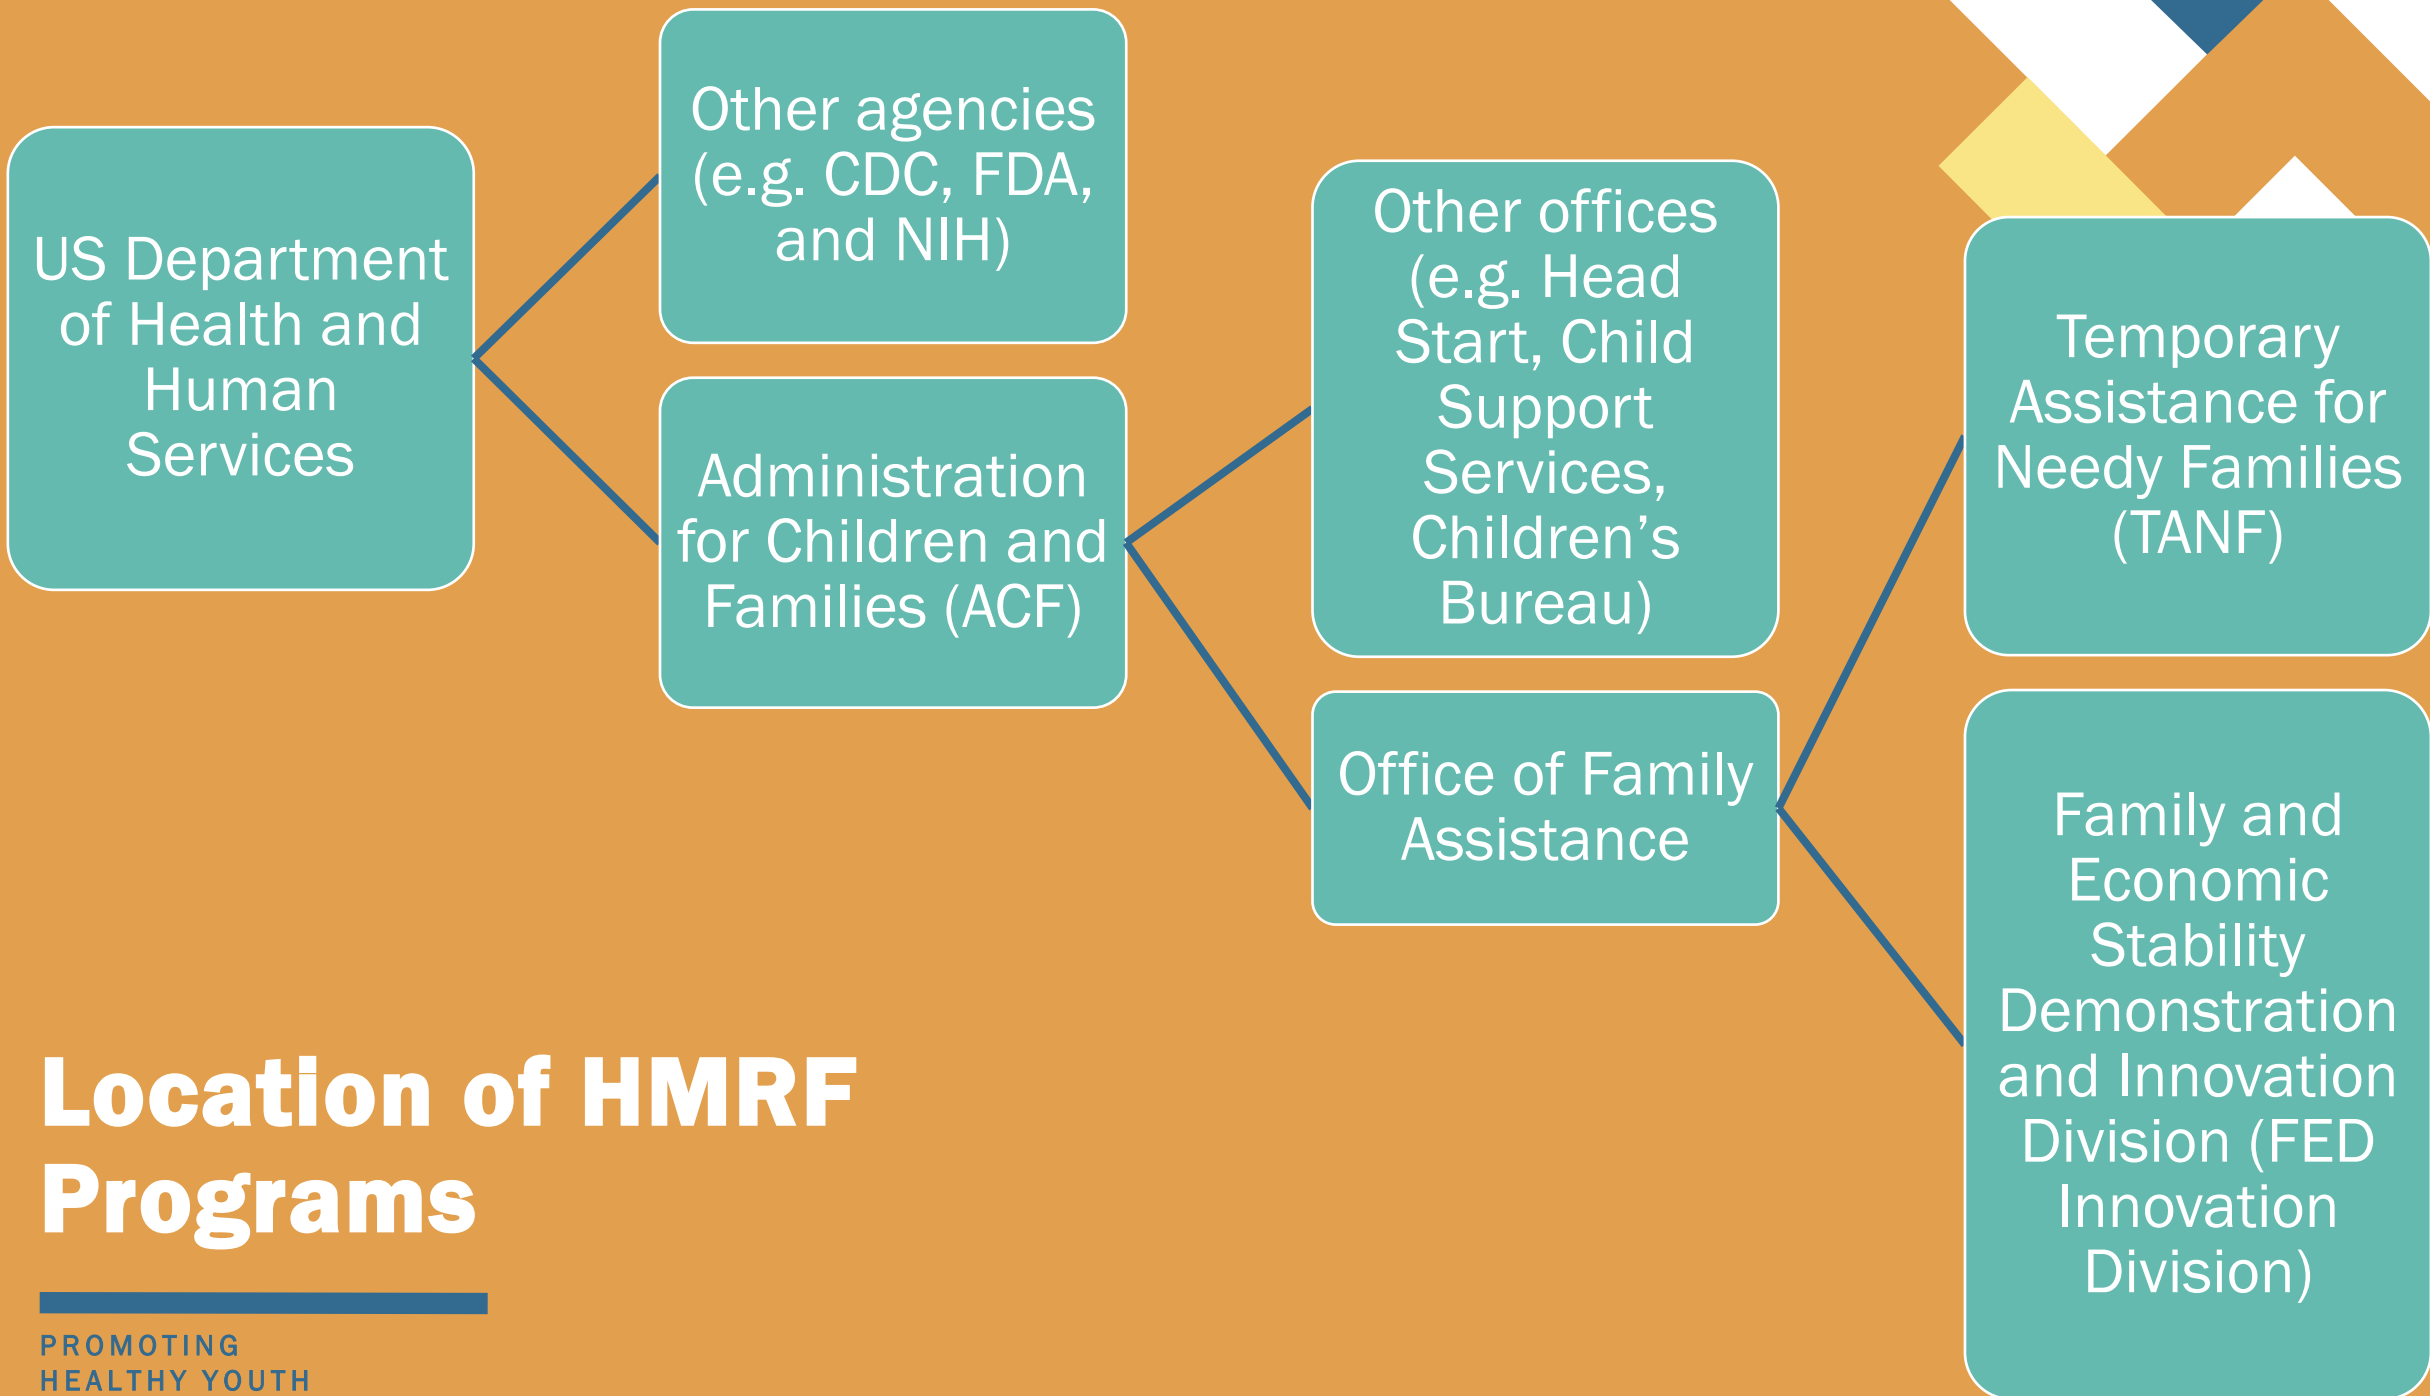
US Department of Health and Human Services

Other agencies (e.g. CDC, FDA, and NIH)

Administration for Children and Families (ACF)

Other offices (e.g. Head Start, Child Support Services, Children’s Bureau)

Office of Family Assistance

Temporary Assistance for Needy Families (TANF)

Family and Economic Stability Demonstration and Innovation Division (FED Innovation Division)

Location of HMRF Programs

PROMOTING HEALTHY YOUTH